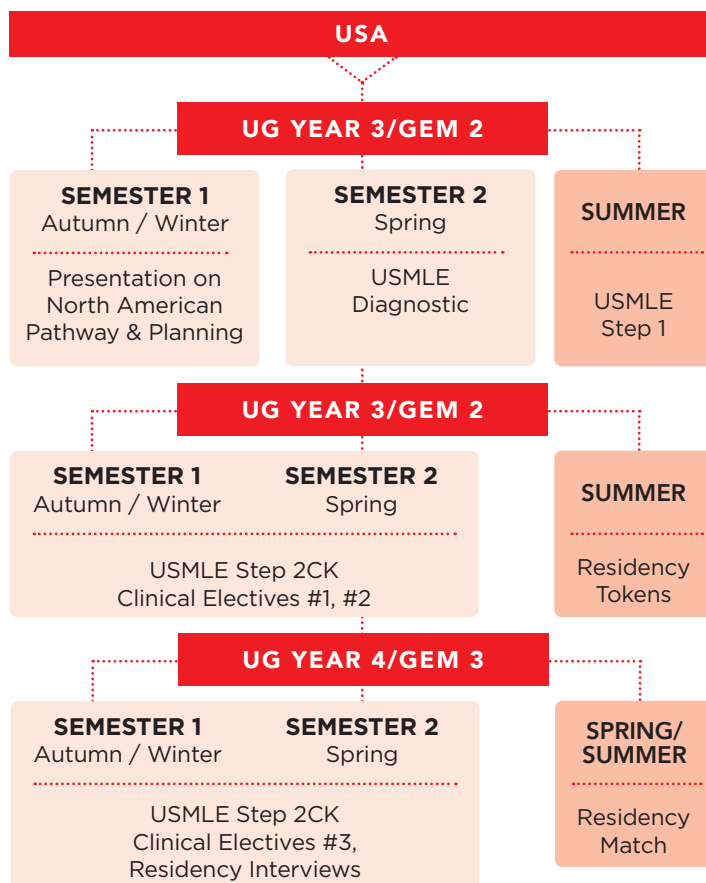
USA

UG YEAR 3/GEM 2

SEMESTER 1
Autumn / Winter

Presentation on North American Pathway & Planning

SEMESTER 2
Spring

USMLE Diagnostic

SUMMER

USMLE Step 1

UG YEAR 3/GEM 2

SEMESTER 1
Autumn / Winter

SEMESTER 2
Spring

USMLE Step 2CK
Clinical Electives #1, #2

SUMMER

Residency Tokens

UG YEAR 4/GEM 3

SEMESTER 1
Autumn / Winter

SEMESTER 2
Spring

USMLE Step 2CK
Clinical Electives #3,
Residency Interviews

SPRING/ SUMMER

Residency Match